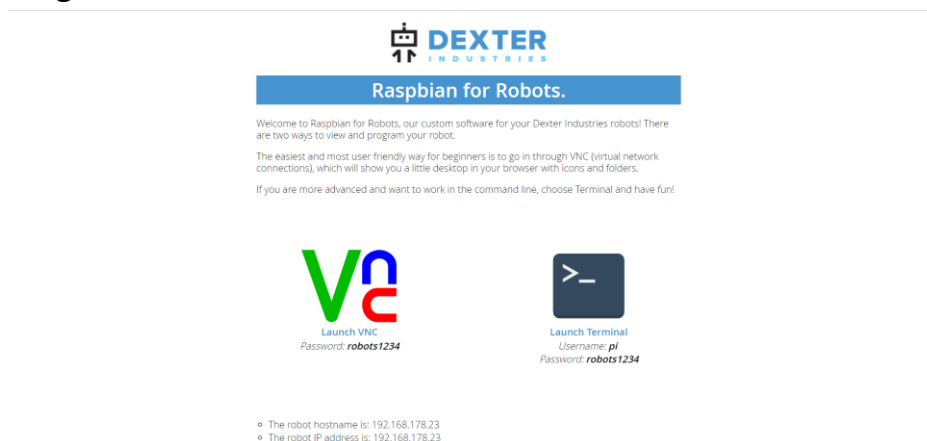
DEXTER
INDUSTRIES

Raspbian for Robots.

Welcome to Raspbian for Robots, our custom software for your Dexter Industries robots! There are two ways to view and program your robot.

The easiest and most user friendly way for beginners is to go in through VNC (virtual network connections), which will show you a little desktop in your browser with icons and folders.

If you are more advanced and want to work in the command line, choose Terminal and have fun!

Vnc

Launch VNC
Password: **robots1234**

>_

Launch Terminal
Username: **pi**
Password: **robots1234**

- The robot hostname is: 192.168.178.23
- The robot IP address is: 192.168.178.23